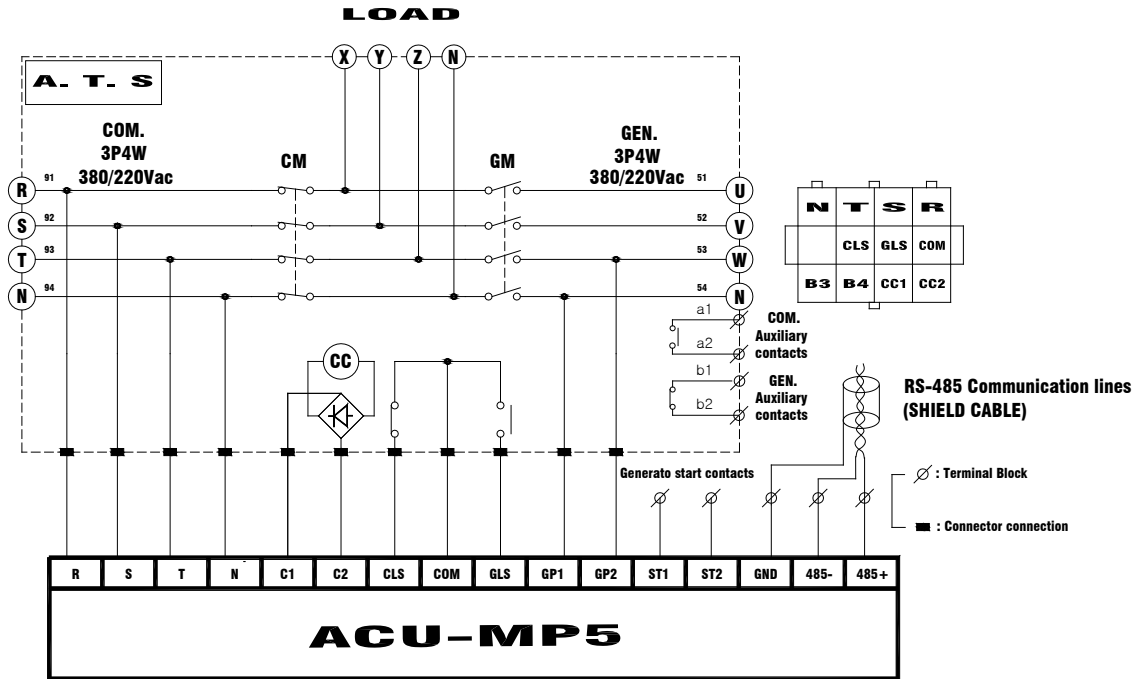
LOAD

X Y Z N

A. T. S

COM.
3P4W
380/220Vac

CM

GM

GEN.
3P4W
380/220Vac

R 91
S 92
T 93
N 94

51 U
52 V
53 W
54 N

| N | T | S | R |
|---|---|---|---|
| | CLS | GLS | COM |
| B3 | B4 | CC1 | CC2 |

a1
a2
COM. Auxiliary contacts

b1
b2
GEN. Auxiliary contacts

CC

RS-485 Communication lines
(SHIELD CABLE)

Generato start contacts

: Terminal Block

: Connector connection

| R | S | T | N | C1 | C2 | CLS | COM | GLS | GP1 | GP2 | ST1 | ST2 | GND | 485- | 485+ |
|---|---|---|---|---|---|---|---|---|---|---|---|---|---|---|---|

ACU-MP5